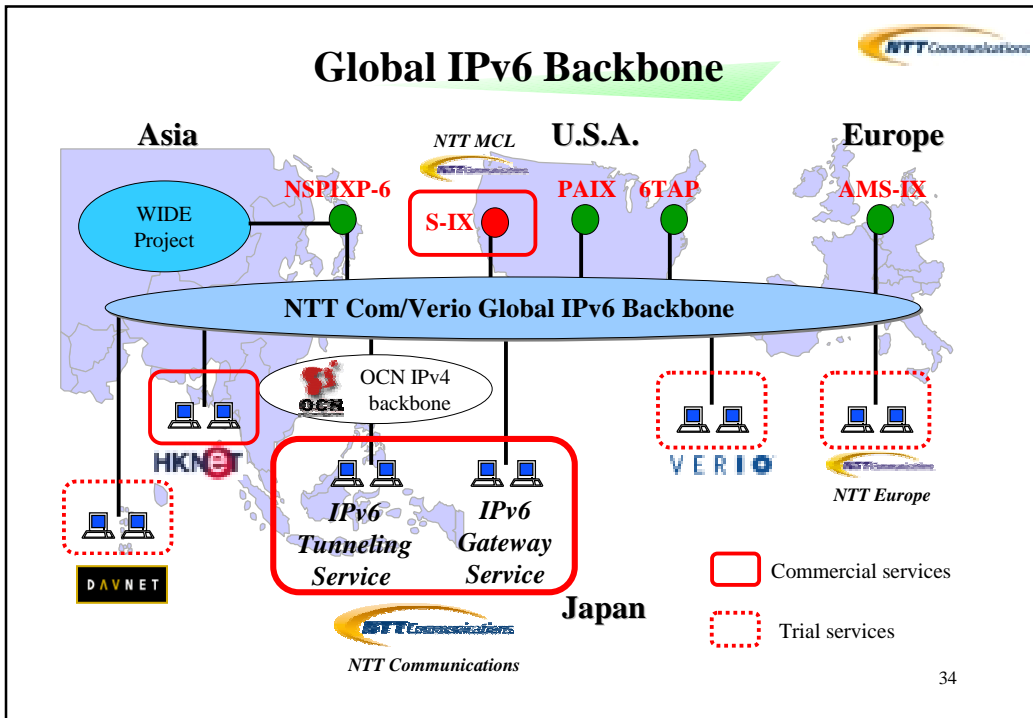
NTT Communications

Global IPv6 Backbone

Asia

NTT MCL

U.S.A.

Europe

NSPIXP-6

S-IX

PAIX

6TAP

AMS-IX

WIDE Project

NTT Com/Verio Global IPv6 Backbone

OCN IPv4 backbone

OCN

HKNET

VERIO

NTT Europe

IPv6 Tunneling Service

IPv6 Gateway Service

DAVNET

Commercial services

Japan

Trial services

NTT Communications

NTT Communications

34